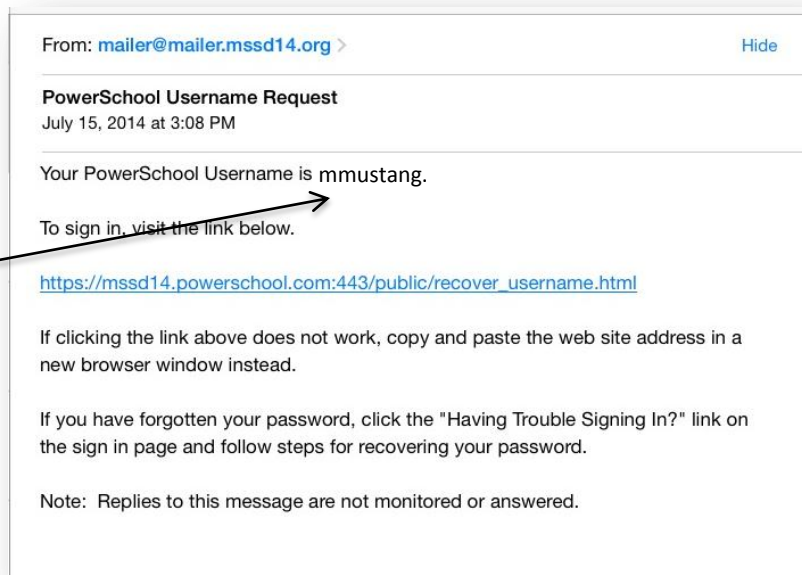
From: mailer@mailer.mssd14.org >
Hide

PowerSchool Username Request
July 15, 2014 at 3:08 PM

Your PowerSchool Username is mmustang.

To sign in, visit the link below.

https://mssd14.powerschool.com:443/public/recover_username.html

If clicking the link above does not work, copy and paste the web site address in a new browser window instead.

If you have forgotten your password, click the "Having Trouble Signing In?" link on the sign in page and follow steps for recovering your password.

Note: Replies to this message are not monitored or answered.